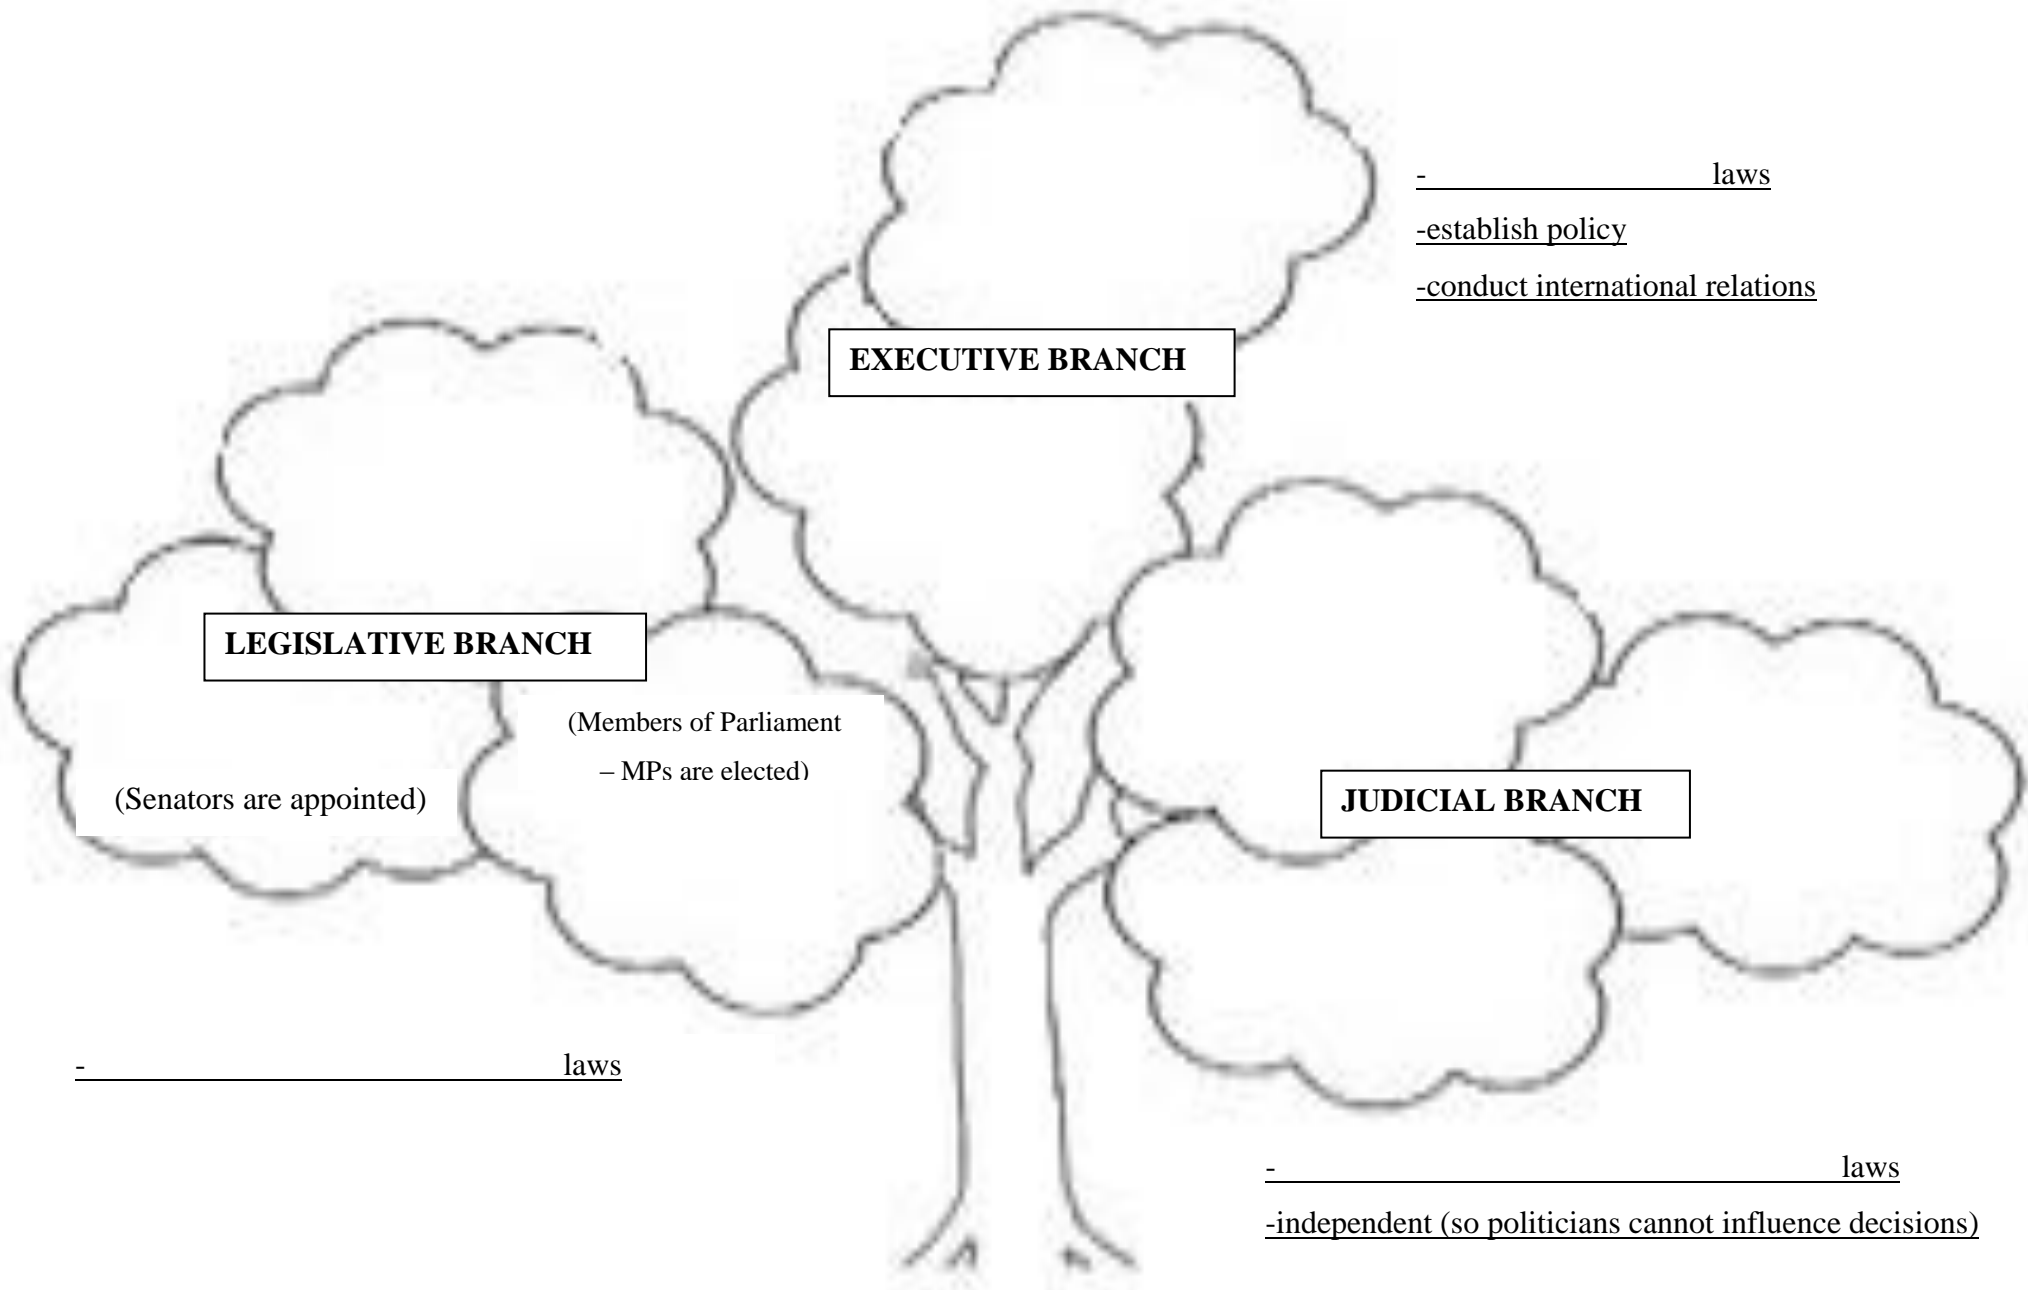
- laws

-establish policy

-conduct international relations

EXECUTIVE BRANCH

LEGISLATIVE BRANCH

(Members of Parliament – MPs are elected)

(Senators are appointed)

JUDICIAL BRANCH

- laws

- laws

-independent (so politicians cannot influence decisions)